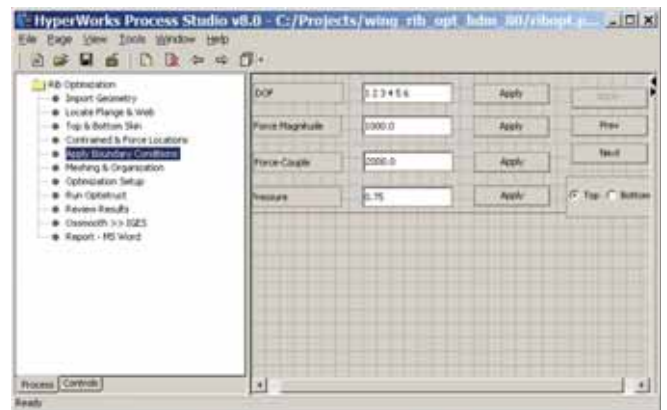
HyperWorks Process Studio v8.0 - C:/Projects/wing_rib_opt_hdm_80/ribopt.p...

File Page View Tools Window Help

Rib Optimization
Import Geometry
Locate Flange & Web
Top & Bottom Skin
Contrained & Force Locations
Apply Boundary Conditions
Meshing & Organization
Optimization Setup
Run Optistruct
Review Results
Ossmooth >> IGES
Report - MS Word

Process Controls

DOF 1 2 3 4 5 6 Apply
Force Magnitude 1000.0 Apply
Force-Couple 2000.0 Apply
Pressure 0.75 Apply

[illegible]
Prev
Next

Top Bottom

Ready